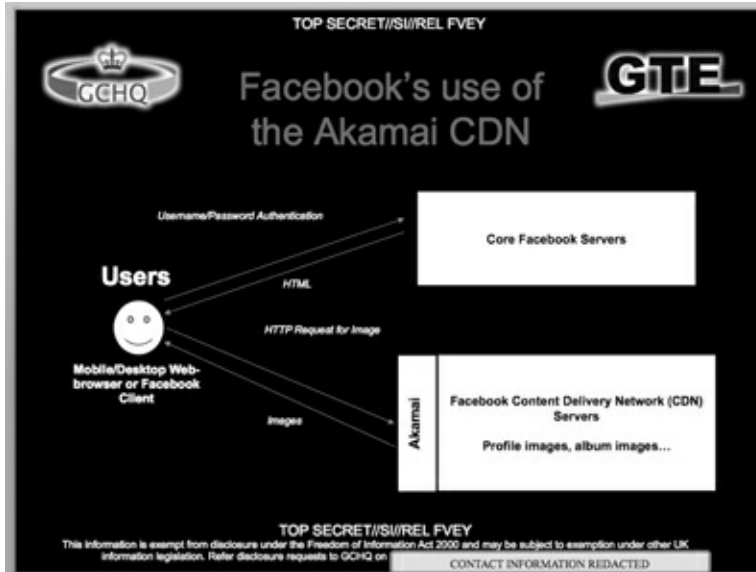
TOP SECRET//SI//REL FVEY

GCHQ

Facebook's use of the Akamai CDN

GTE

Username/Password Authentication

Core Facebook Servers

Users

HTML

HTTP Request for Image

Mobile/Desktop Web-browser or Facebook Client

Images

Akamai

Facebook Content Delivery Network (CDN) Servers

Profile images, album images...

TOP SECRET//SI//REL FVEY

This information is exempt from disclosure under the Freedom of Information Act 2000 and may be subject to exemption under other UK information legislation. Refer disclosure requests to GCHQ on CONTACT INFORMATION REDACTED